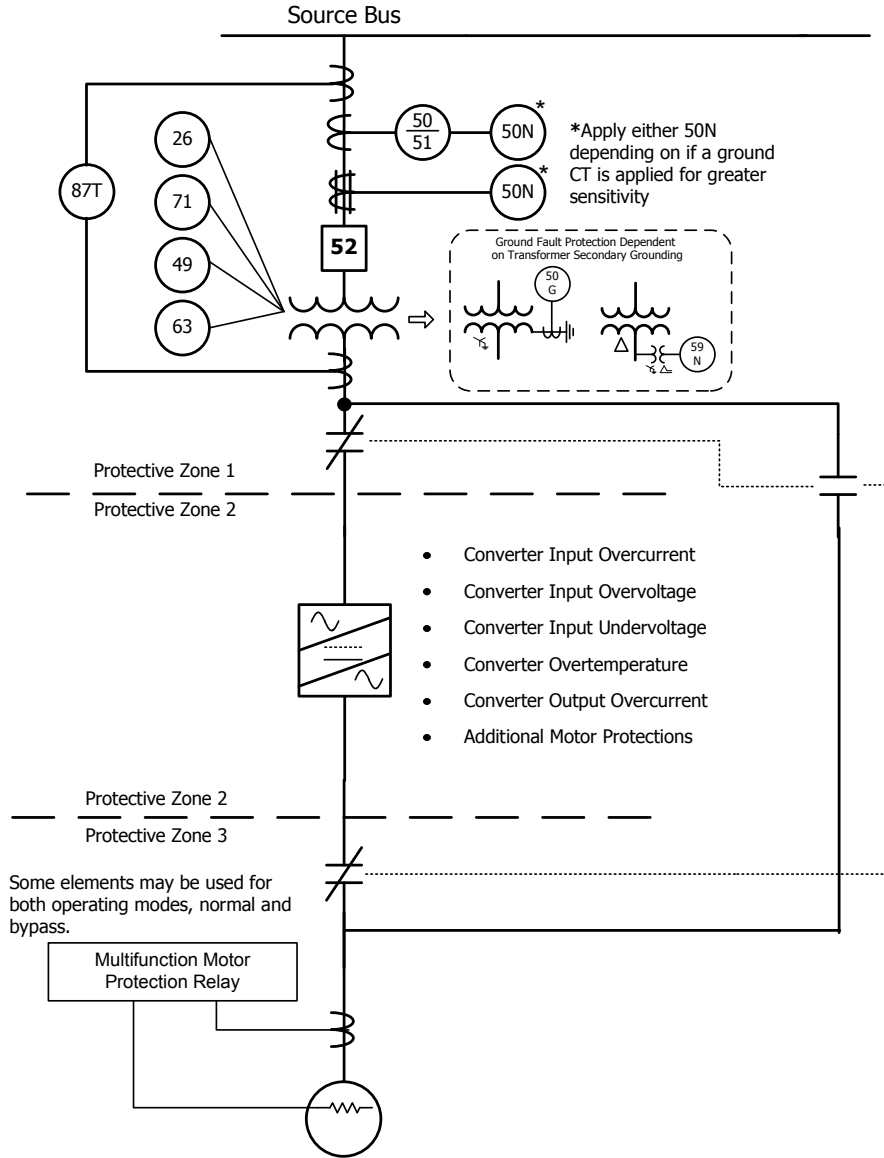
Source Bus

26

87T

71

49

63

$\frac{50}{51}$

50N*

*Apply either 50N depending on if a ground CT is applied for greater sensitivity

50N*

52

Ground Fault Protection Dependent on Transformer Secondary Grounding

50 G

59 N

Protective Zone 1

Protective Zone 2

- Converter Input Overcurrent
- Converter Input Overvoltage
- Converter Input Undervoltage
- Converter Overtemperature
- Converter Output Overcurrent
- Additional Motor Protections

Protective Zone 2

Protective Zone 3

Some elements may be used for both operating modes, normal and bypass.

Multifunction Motor Protection Relay